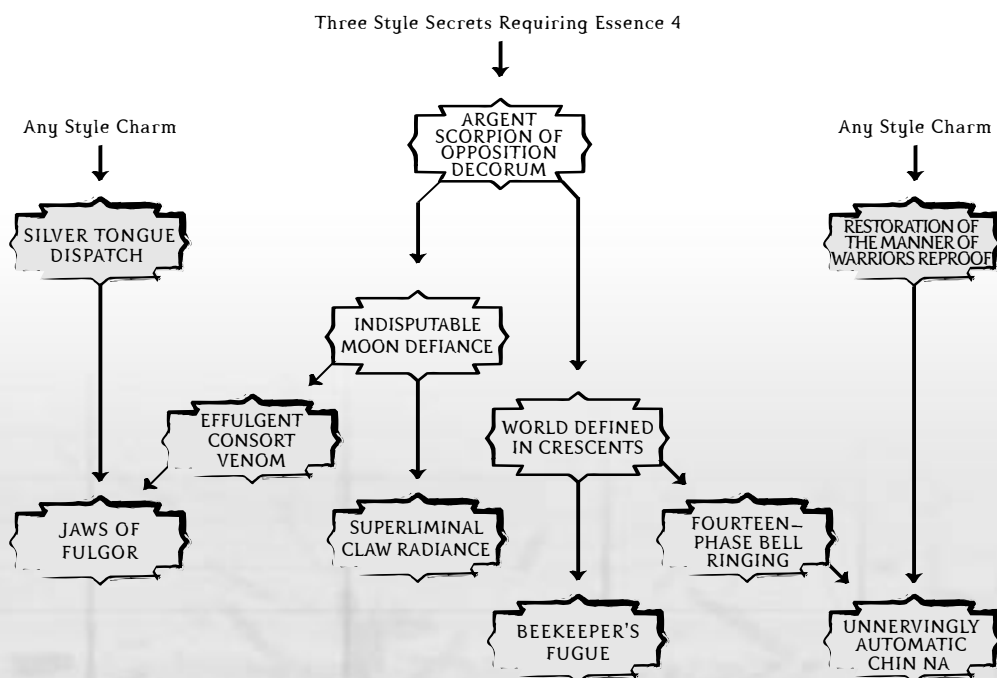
Three Style Secrets Requiring Essence 4

ARGENT SCORPION OF OPPOSITION DECORUM

Any Style Charm

SILVER TONGUE DISPATCH

Any Style Charm

RESTORATION OF THE MANNER OF WARRIORS REPROOF

INDISPUTABLE MOON DEFIANCE

EFFULGENT CONSORT VENOM

WORLD DEFINED IN CRESCENTS

JAWS OF FULGOR

SUPERLIMINAL CLAW RADIANCE

FOURTEEN–PHASE BELL RINGING

BEEKEEPER'S FUGUE

UNNERVINGLY AUTOMATIC CHIN NA